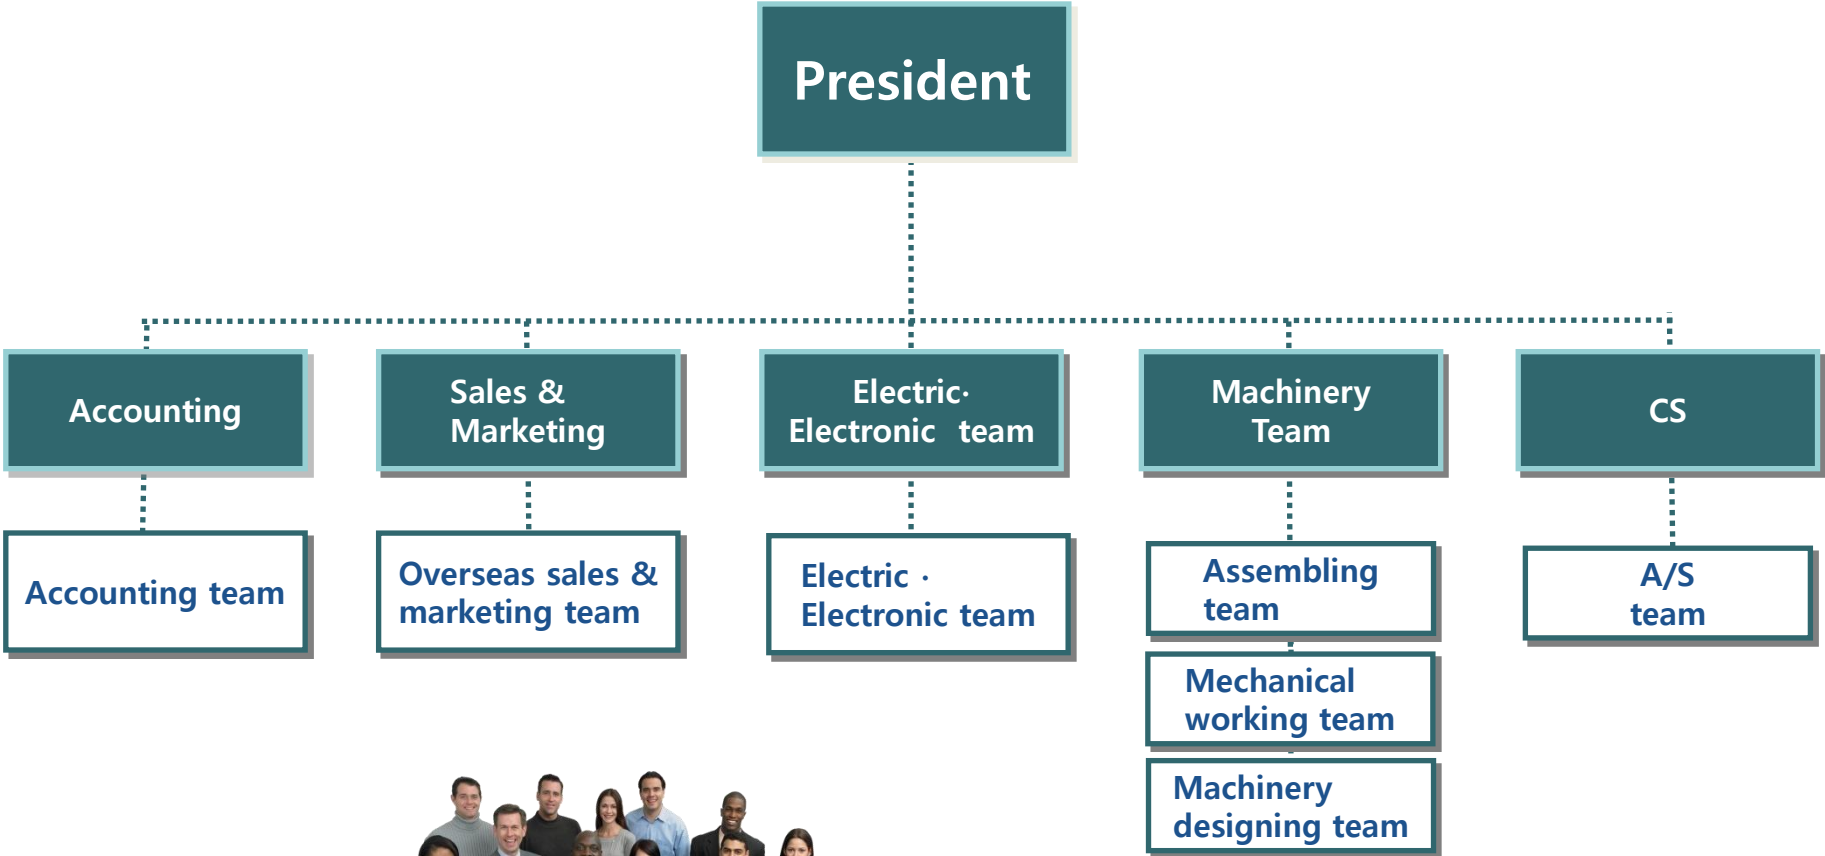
President

Accounting

Sales & Marketing

Electric· Electronic team

Machinery Team

CS

Accounting team

Overseas sales & marketing team

Electric · Electronic team

Assembling team

Mechanical working team

Machinery designing team

A/S team